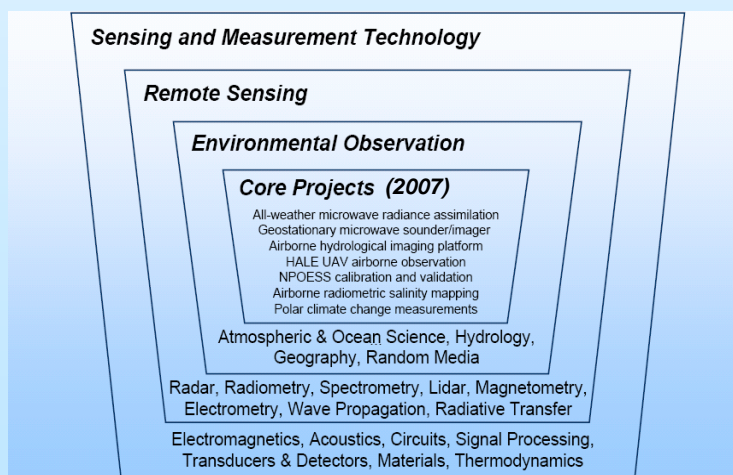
Sensing and Measurement Technology

Remote Sensing

Environmental Observation

Core Projects (2007)

All-weather microwave radiance assimilation
Geostationary microwave sounder/imager
Airborne hydrological imaging platform
HALE UAV airborne observation
NPOESS calibration and validation
Airborne radiometric salinity mapping
Polar climate change measurements

Atmospheric & Ocean Science, Hydrology, Geography, Random Media

Radar, Radiometry, Spectrometry, Lidar, Magnetometry, Electrometry, Wave Propagation, Radiative Transfer

Electromagnetics, Acoustics, Circuits, Signal Processing, Transducers & Detectors, Materials, Thermodynamics